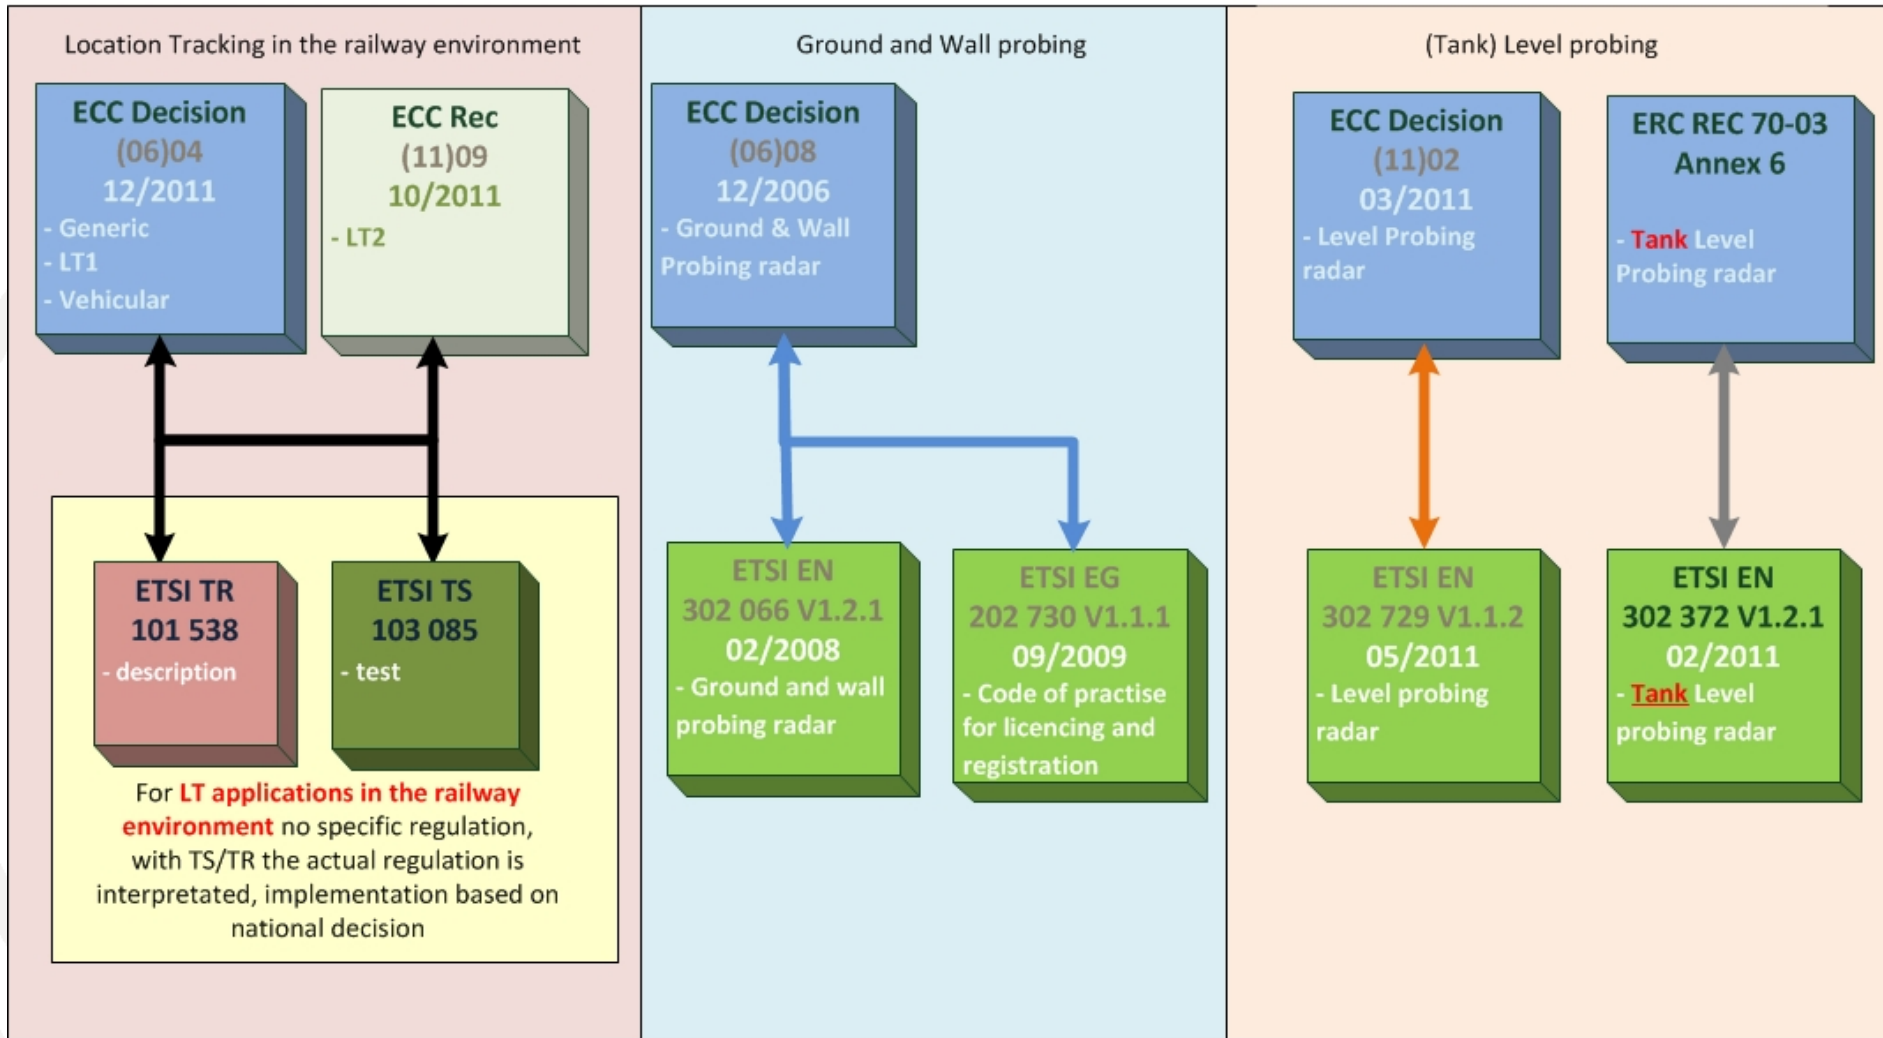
Location Tracking in the railway environment

ECC Decision
(06)04
12/2011
- Generic
- LT1
- Vehicular

ECC Rec
(11)09
10/2011
- LT2

ETSI TR
101 538
- description

ETSI TS
103 085
- test

For LT applications in the railway environment no specific regulation, with TS/TR the actual regulation is interpretated, implementation based on national decision

Ground and Wall probing

ECC Decision
(06)08
12/2006
- Ground & Wall Probing radar

ETSI EN
302 066 V1.2.1
02/2008
- Ground and wall probing radar

ETSI EG
202 730 V1.1.1
09/2009
- Code of practise for licencing and registration

(Tank) Level probing

ECC Decision
(11)02
03/2011
- Level Probing radar

ERC REC 70-03
Annex 6
- Tank Level Probing radar

ETSI EN
302 729 V1.1.2
05/2011
- Level probing radar

ETSI EN
302 372 V1.2.1
02/2011
- Tank Level probing radar